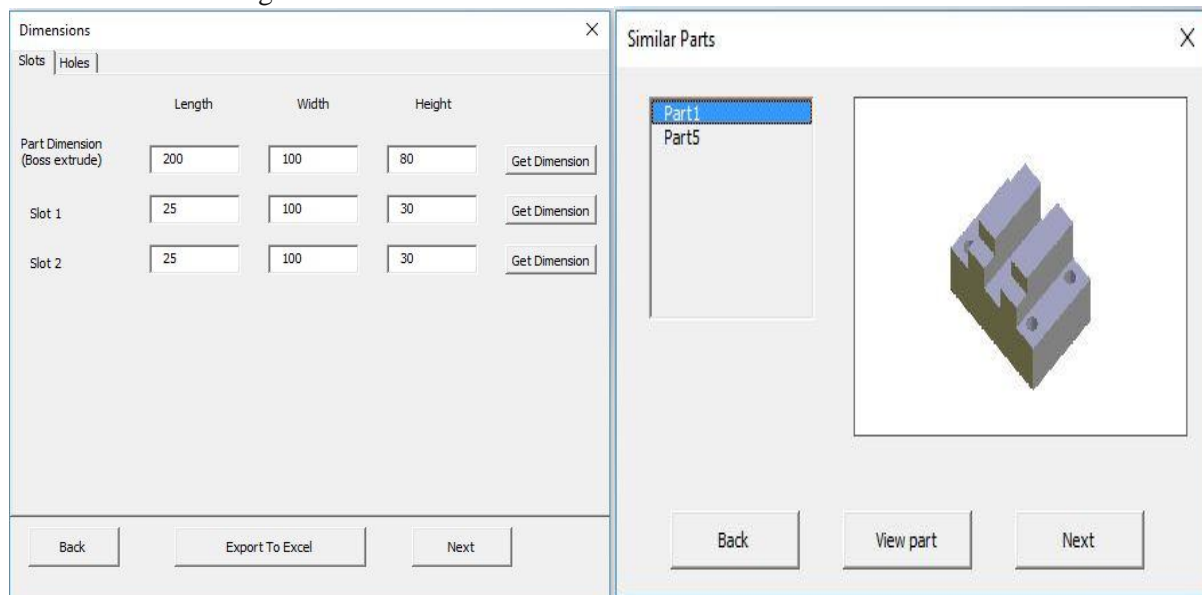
Dimensions

X

Slots | Holes

| | Length | Width | Height | |
|---|---|---|---|---|
| Part Dimension (Boss extrude) | 200 | 100 | 80 | Get Dimension |
| Slot 1 | 25 | 100 | 30 | Get Dimension |
| Slot 2 | 25 | 100 | 30 | Get Dimension |

Back

Export To Excel

Next

Similar Parts

X

Part1
Part5

Back

View part

Next